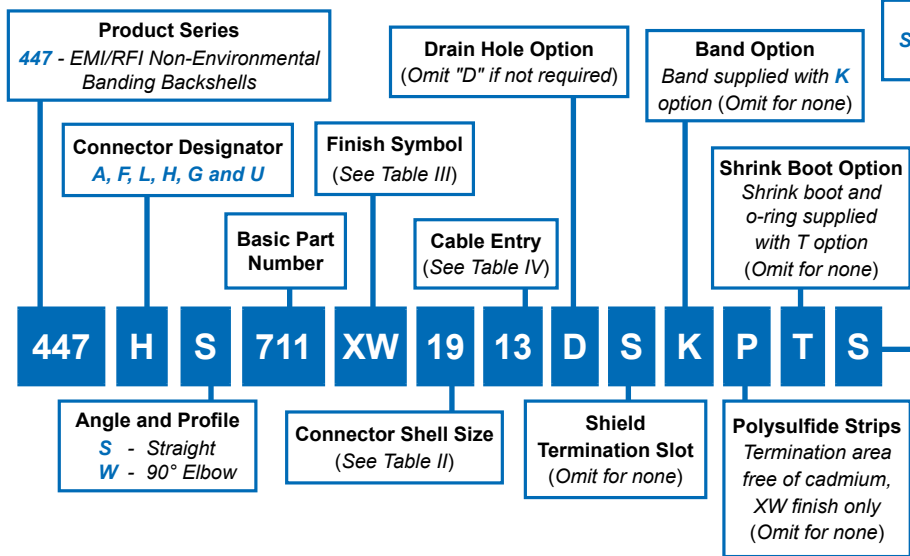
Product Series
447 - EMI/RFI Non-Environmental Banding Backshells

Drain Hole Option
(Omit "D" if not required)

Band Option
Band supplied with K option (Omit for none)

S

Connector Designator
A, F, L, H, G and U

Finish Symbol
(See Table III)

Shrink Boot Option
Shrink boot and o-ring supplied with T option (Omit for none)

Basic Part Number

Cable Entry
(See Table IV)

| 447 | H | S | 711 | XW | 19 | 13 | D | S | K | P | T | S |
|---|---|---|---|---|---|---|---|---|---|---|---|---|

Angle and Profile
S - Straight
W - 90° Elbow

Connector Shell Size
(See Table II)

Shield Termination Slot
(Omit for none)

Polysulfide Strips
Termination area free of cadmium, XW finish only
(Omit for none)